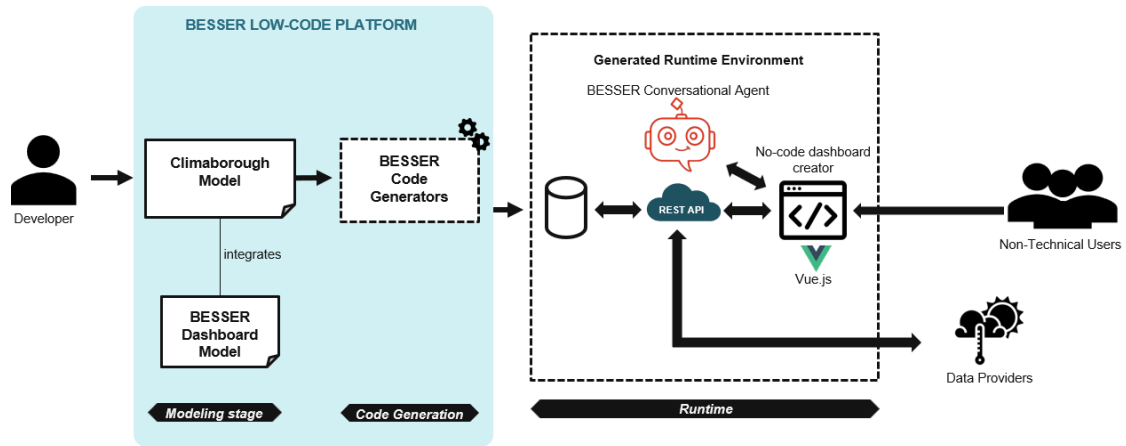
BESSER LOW-CODE PLATFORM

Developer

Climaborough Model

integrates

BESSER Dashboard Model

BESSER Code Generators

Generated Runtime Environment

BESSER Conversational Agent

No-code dashboard creator

REST API

Vue.js

Non-Technical Users

Data Providers

Modeling stage

Code Generation

Runtime